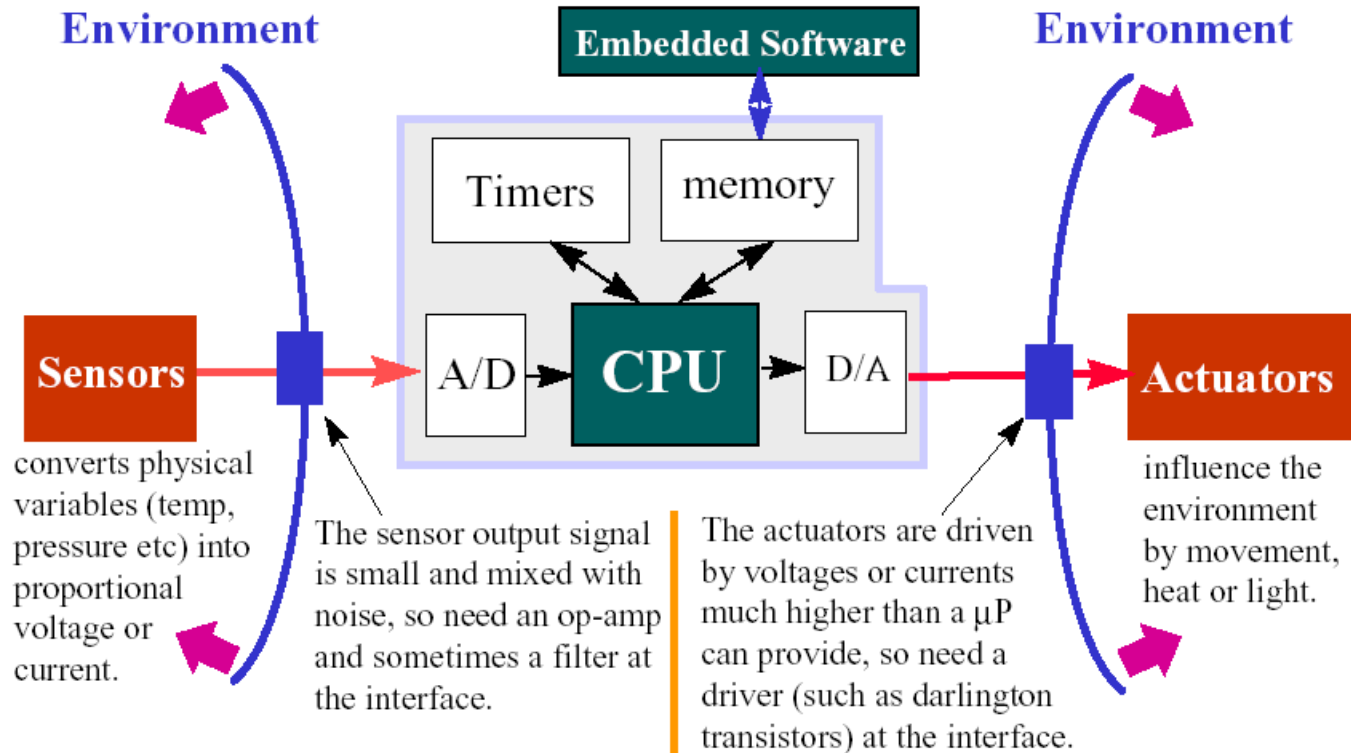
Environment

Embedded Software

Environment

Timers

memory

Sensors

A/D

CPU

D/A

Actuators

converts physical variables (temp, pressure etc) into proportional voltage or current.

The sensor output signal is small and mixed with noise, so need an op-amp and sometimes a filter at the interface.

The actuators are driven by voltages or currents much higher than a $\mu$P can provide, so need a driver (such as darlington transistors) at the interface.

influence the environment by movement, heat or light.